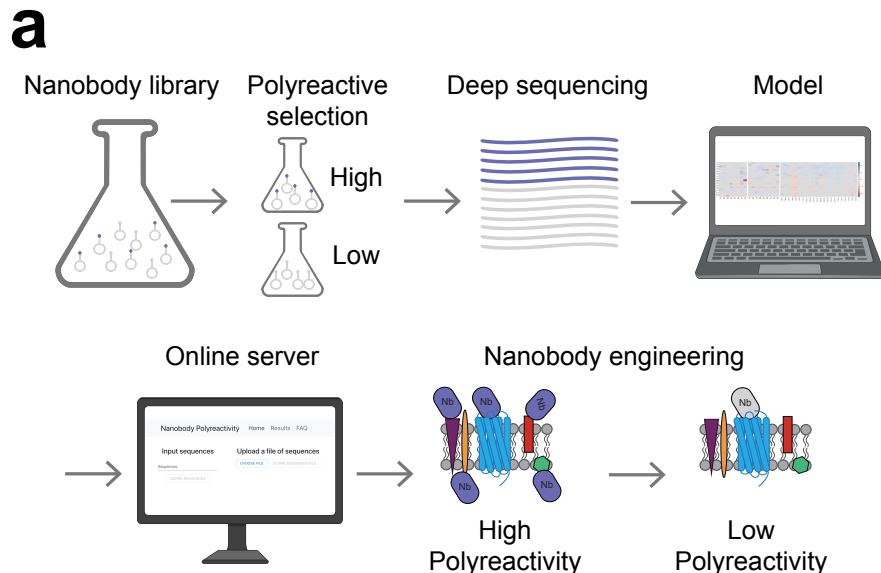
a

Nanobody library

Polyreactive selection

High

Low

Deep sequencing

Model

Online server

Nanobody Polyreactivity Home Results FAQ

Input sequences

Sequences

SCORE SEQUENCES

Upload a file of sequences

CHOOSE FILE SCORE SEQUENCE FILE

Nanobody engineering

Nb

Nb

Nb

Nb

Nb

Nb

High Polyreactivity

Low Polyreactivity